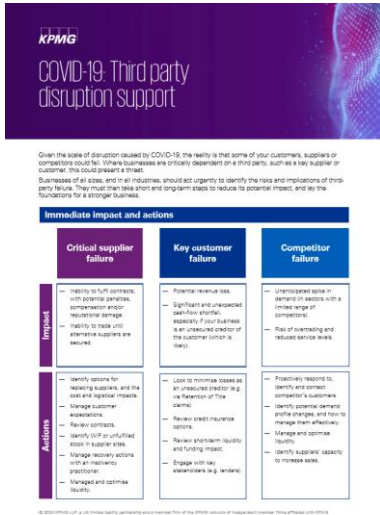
KPMG

COVID-19: Third party disruption support

Given the scale of disruption caused by COVID-19, the reality is that some of your customers, suppliers or competitors could fail. Where businesses are critically dependent on a third party, such as a key supplier or customer, this could present a threat.

Businesses of all sizes, and in all industries, should act urgently to identify the risks and implications of third-party failure. They must then take short and long-term steps to reduce its potential impact, and lay the foundations for a stronger business.

Immediate impact and actions

| | Critical supplier failure | Key customer failure | Competitor failure |
|---|---|---|---|
| Impact | Inability to fulfil contracts, with potential penalties, compensation and/or reputational damage. Inability to trade until alternative suppliers are secured. | Potential revenue loss. Significant and unexpected cash-flow shortfall, especially if your business is an unsecured creditor of the customer (which is likely). | Unanticipated spike in demand (in sectors with a limited range of competitors). Risk of overtrading and reduced service levels. |
| Actions | Identify options for replacing suppliers, and the cost and logistical impacts. Manage customer expectations. Review contracts. Identify WIP or unfulfilled stock in supplier sites. Manage recovery actions with an insolvency practitioner. Managed and optimise liquidity. | Look to minimise losses as an unsecured creditor (e.g. via Retention of Title claims). Review credit insurance options. Review short-term liquidity and funding impact. Engage with key stakeholders (e.g. lenders). | Proactively respond to, identify and contact competitor's customers. Identify potential demand profile changes, and how to manage them effectively. Manage and optimise liquidity. Identify suppliers' capacity to increase sales. |

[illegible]